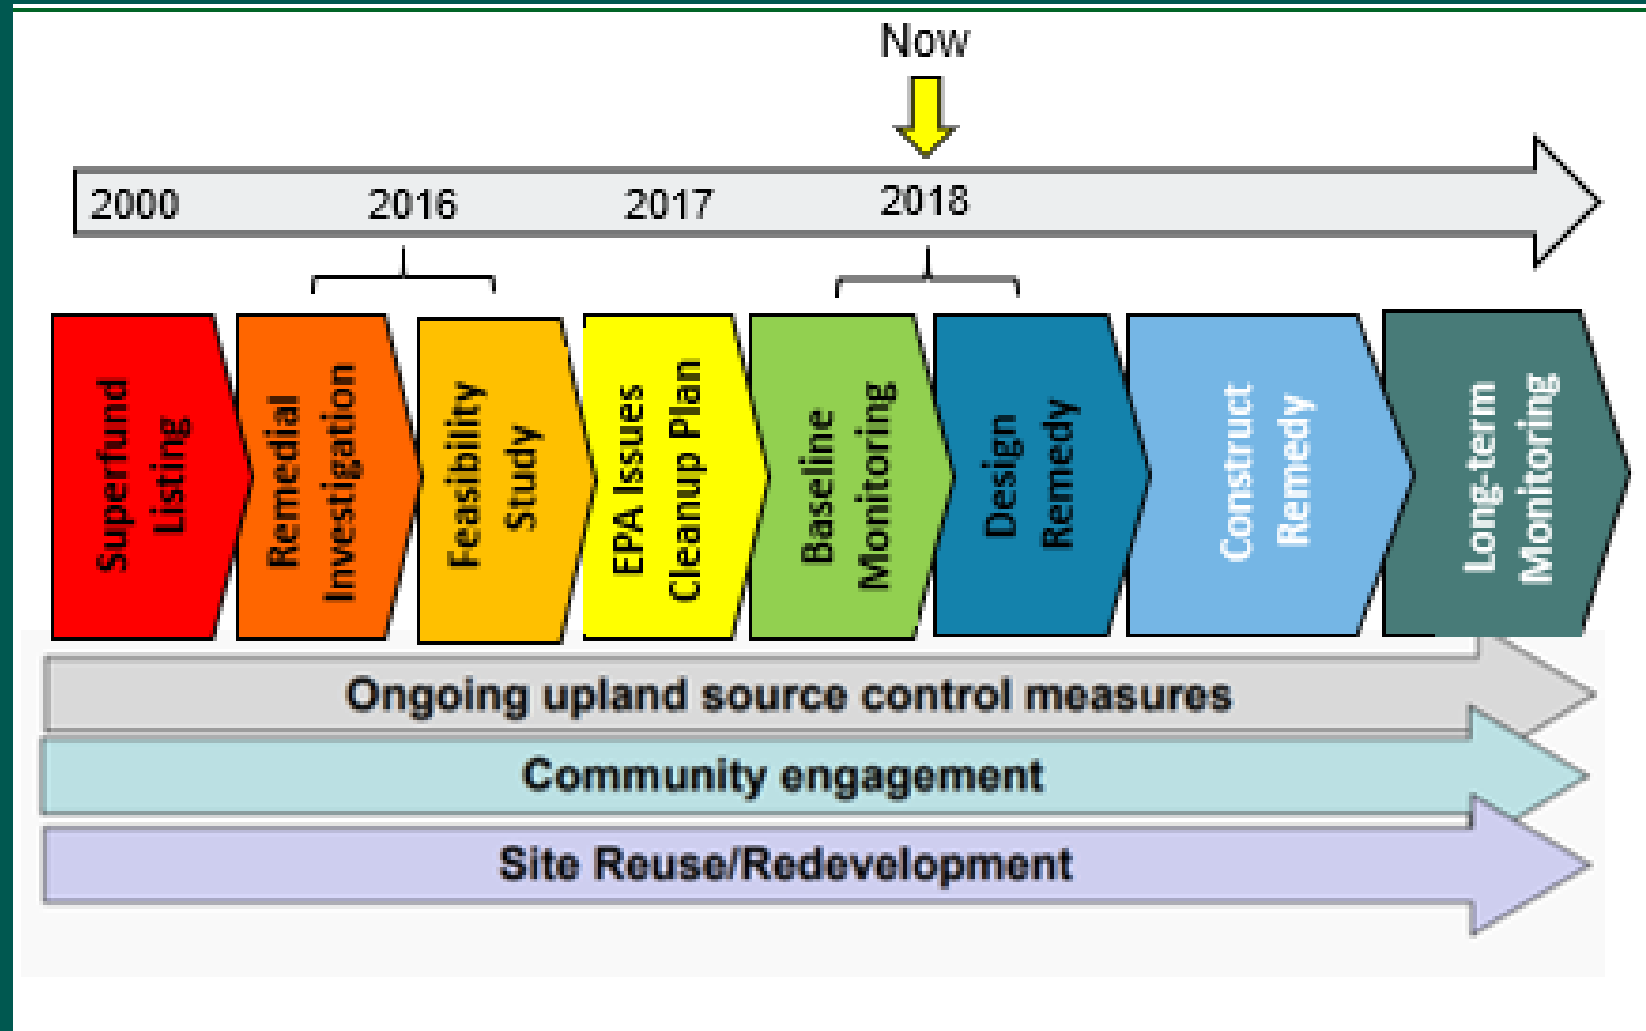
Now

2000 2016 2017 2018

Superfund Listing

Remedial Investigation

Feasibility Study

EPA Issues Cleanup Plan

Baseline Monitoring

Design Remedy

Construct Remedy

Long-term Monitoring

Ongoing upland source control measures

Community engagement

Site Reuse/Redevelopment